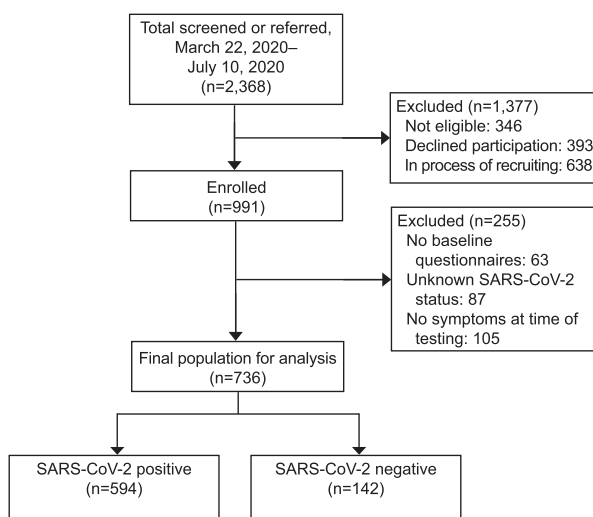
Total screened or referred, March 22, 2020– July 10, 2020 (n=2,368)

Excluded (n=1,377)
Not eligible: 346
Declined participation: 393
In process of recruiting: 638

Enrolled (n=991)

Excluded (n=255)
No baseline questionnaires: 63
Unknown SARS-CoV-2 status: 87
No symptoms at time of testing: 105

Final population for analysis (n=736)

SARS-CoV-2 positive (n=594)

SARS-CoV-2 negative (n=142)